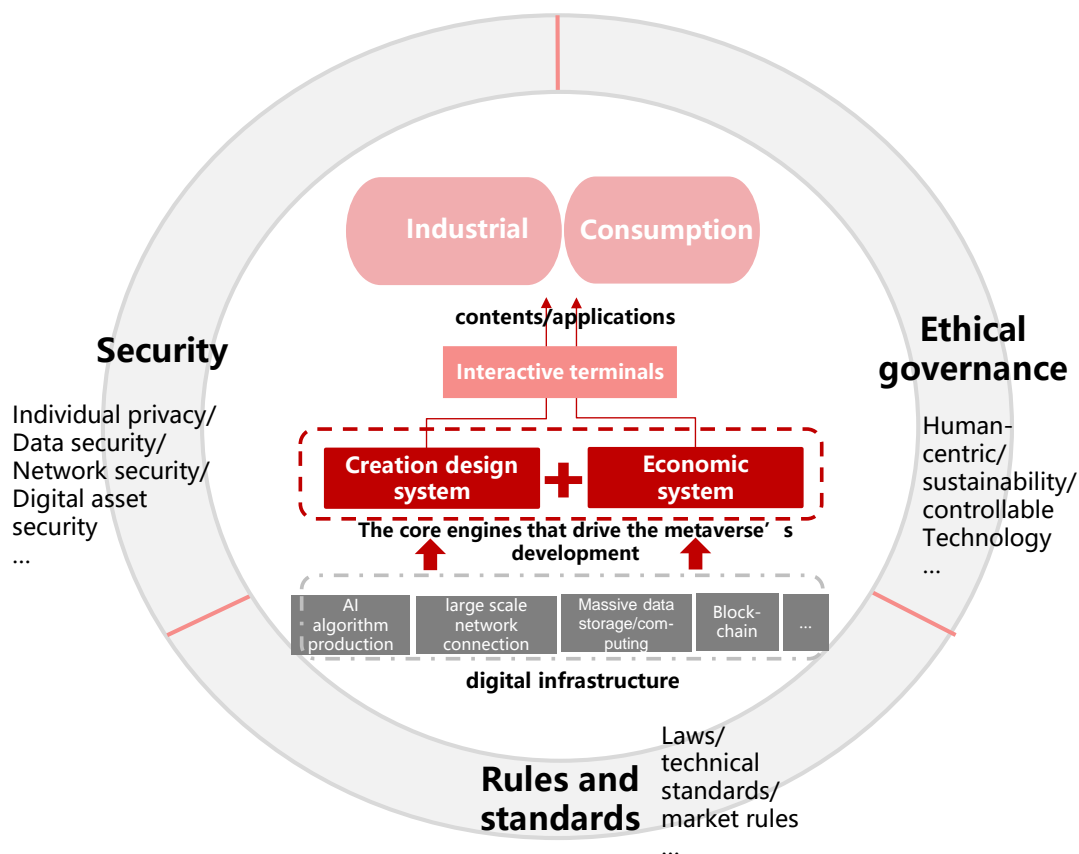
Industrial

Consumption

contents/applications

Security

Individual privacy/
Data security/
Network security/
Digital asset security
...

Interactive terminals

Ethical governance

Human-centric/
sustainability/
controllable
Technology
...

Creation design system

Economic system

The core engines that drive the metaverse’s development

AI algorithm production

large scale network connection

Massive data storage/computing

Block-chain

...

digital infrastructure

Rules and standards

Laws/
technical standards/
market rules
...